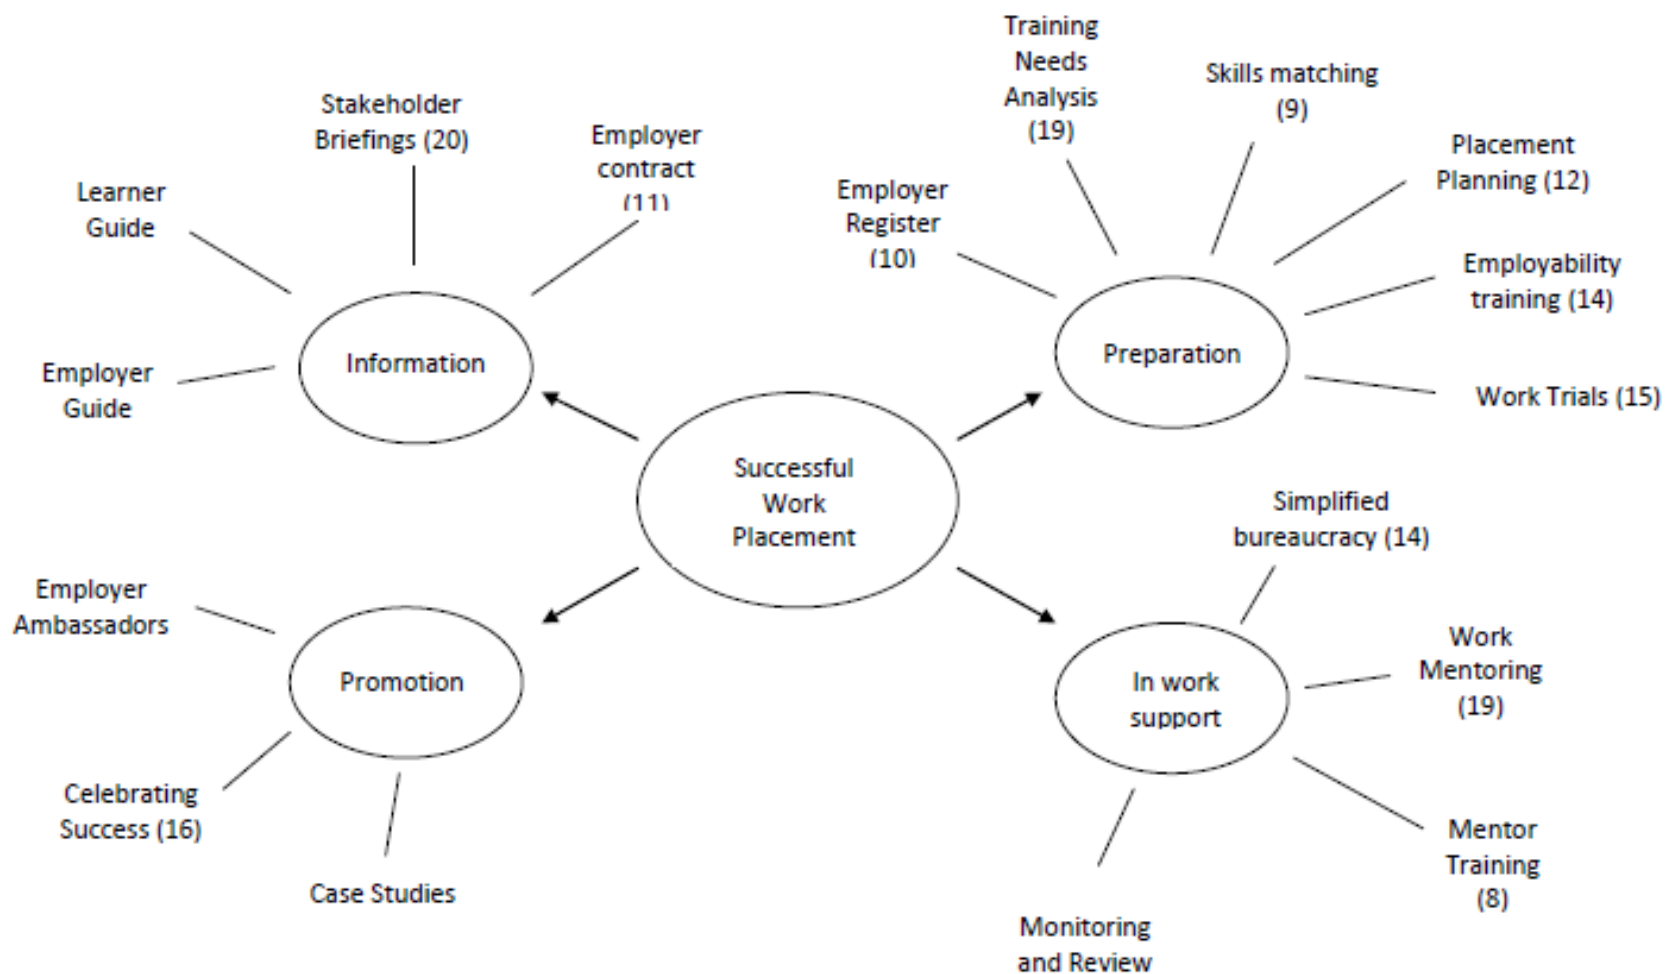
Stakeholder Briefings (20)

Employer contract (11)

Learner Guide

Employer Guide

Information

Training Needs Analysis (19)

Skills matching (9)

Placement Planning (12)

Employer Register (10)

Employability training (14)

Preparation

Work Trials (15)

Successful Work Placement

Simplified bureaucracy (14)

Employer Ambassadors

Promotion

Celebrating Success (16)

Case Studies

In work support

Work Mentoring (19)

Mentor Training (8)

Monitoring and Review